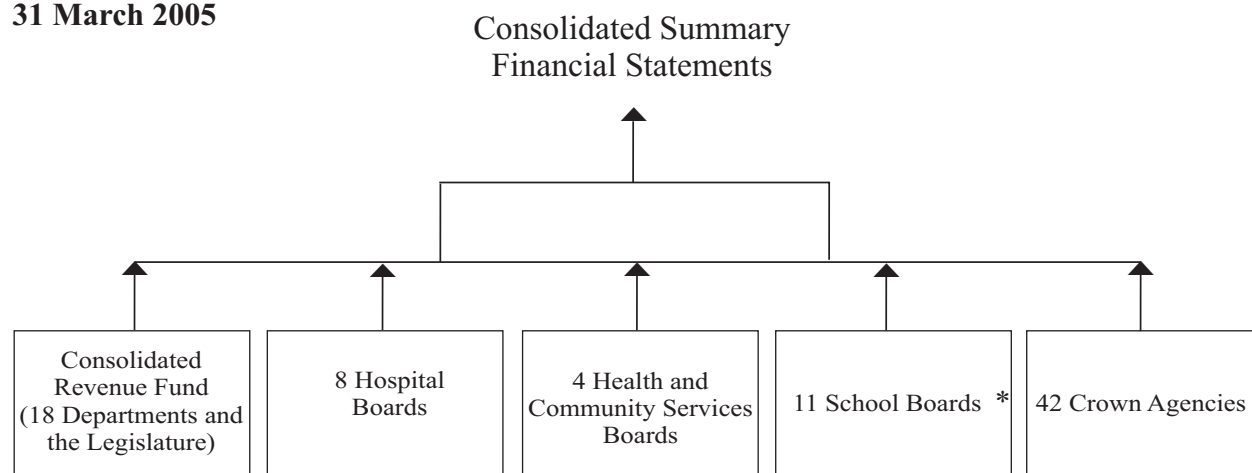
31 March 2005

Consolidated Summary Financial Statements

Consolidated Revenue Fund (18 Departments and the Legislature)

8 Hospital Boards

4 Health and Community Services Boards

11 School Boards *

42 Crown Agencies